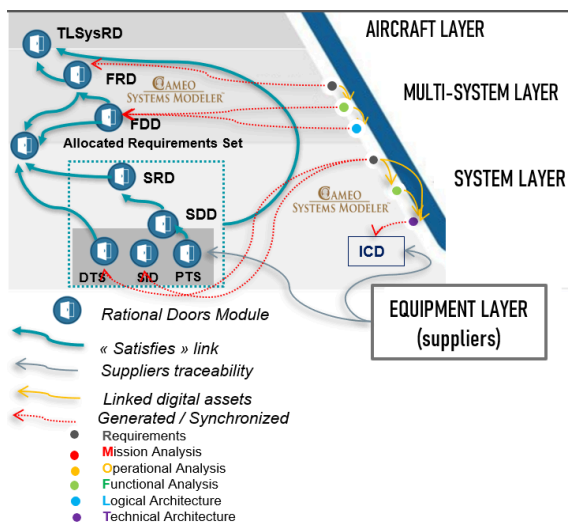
TLSysRD
AIRCRAFT LAYER
FRD
CAMEO SYSTEMS MODELER
MULTI-SYSTEM LAYER
FDD
Allocated Requirements Set
SRD
SYSTEM LAYER
CAMEO SYSTEMS MODELER
SDD
ICD
DTS
SID
PTS
Rational Doors Module
EQUIPMENT LAYER (suppliers)
« Satisfies » link
Suppliers traceability
Linked digital assets
Generated / Synchronized
Requirements
Mission Analysis
Operational Analysis
Functional Analysis
Logical Architecture
Technical Architecture